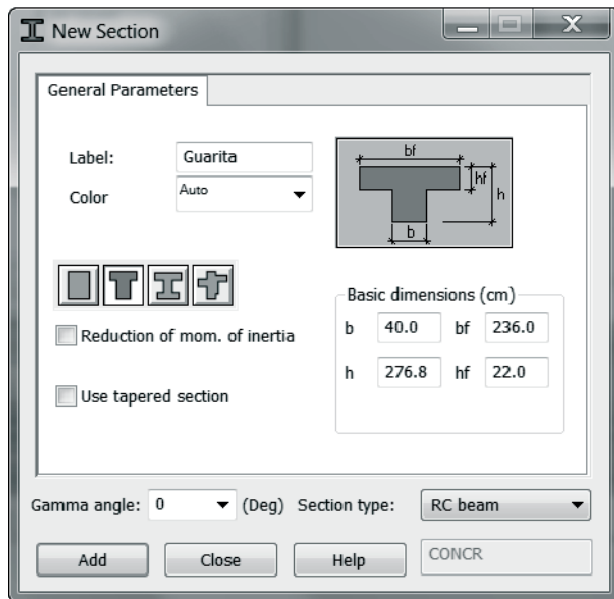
New Section

General Parameters

Label: Guarita
Color Auto

bf
hf
h
b

Reduction of mom. of inertia

Use tapered section

Basic dimensions (cm)

| b | 40.0 | bf | 236.0 |
|---|---|---|---|
| h | 276.8 | hf | 22.0 |

Gamma angle: 0 (Deg) Section type: RC beam

Add Close Help CONCR